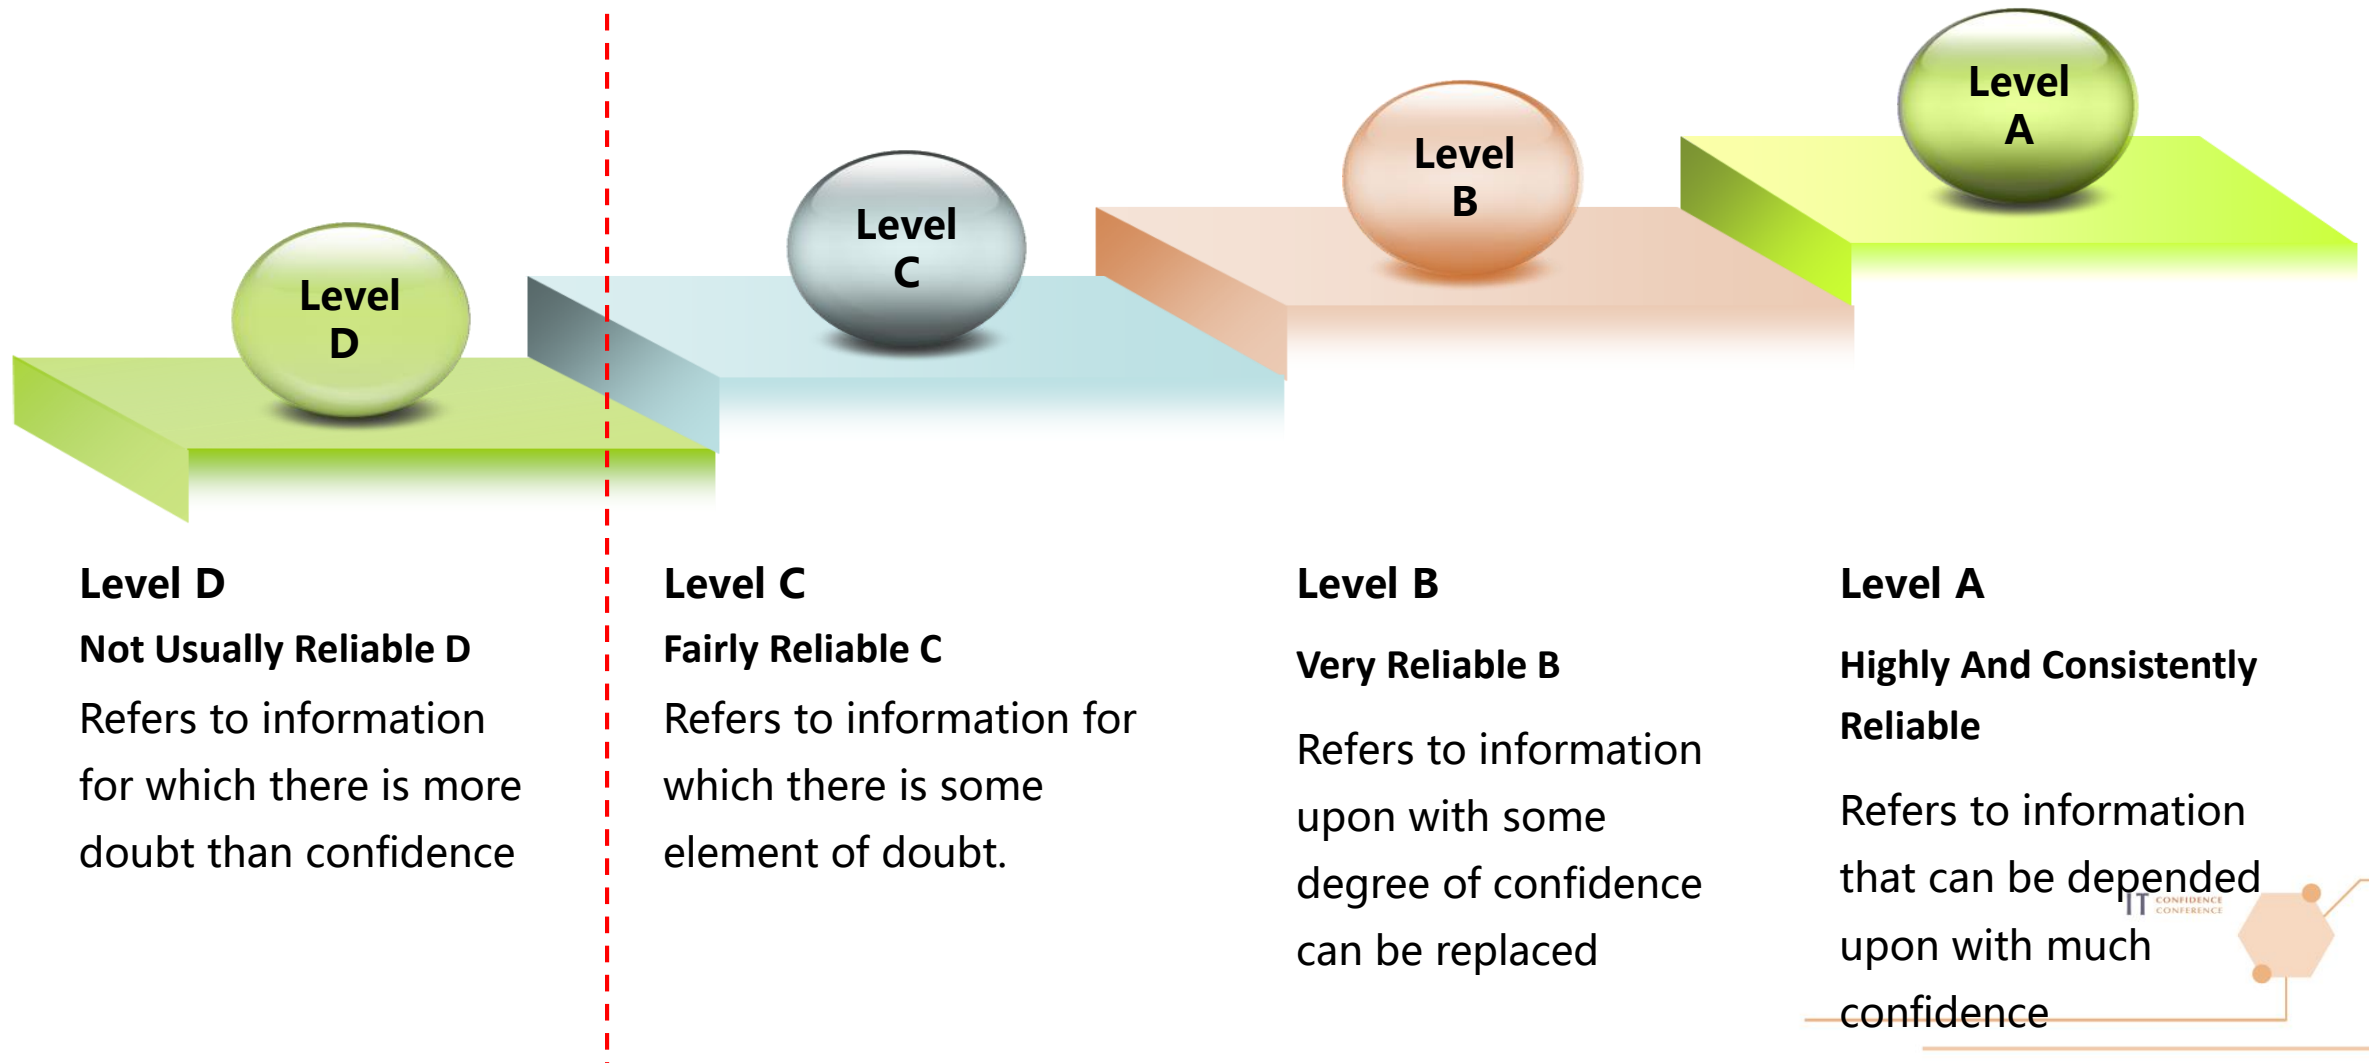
Level D

Level C

Level B

Level A

Level D

Not Usually Reliable D

Refers to information for which there is more doubt than confidence

Level C

Fairly Reliable C

Refers to information for which there is some element of doubt.

Level B

Very Reliable B

Refers to information upon with some degree of confidence can be replaced

Level A

Highly And Consistently Reliable

Refers to information that can be depended upon with much confidence

IT CONFIDENCE CONFERENCE